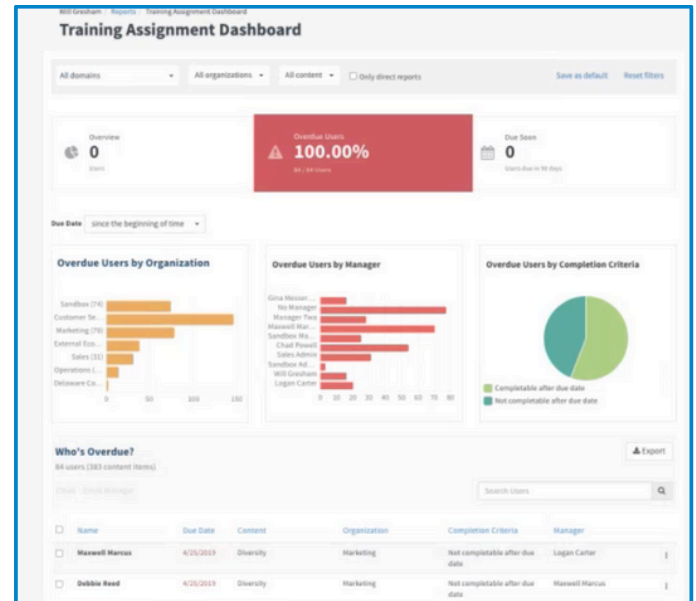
Will Gresham › Reports › Training Assignment Dashboard

Training Assignment Dashboard

All domains
All organizations
All content
Only direct reports
Save as default
Reset filters

Overview
0
Users

Overdue Users
100.00%
84 / 84 Users

Due Soon
0
Users due in 90 days

Due Date since the beginning of time

Overdue Users by Organization

Sandbox (74)
Customer Se...
Marketing (78)
External Eco...
Sales (31)
Operations (...
Delaware Co...

0 50 100 150

Overdue Users by Manager

Gina Messer...
No Manager
Manager Two
Maxwell Mar...
Sandbox Ma...
Chad Powell
Sales Admin
Sandbox Ad...
Will Gresham
Logan Carter

0 10 20 30 40 50 60 70 80

Overdue Users by Completion Criteria

Completable after due date
Not completable after due date

Who's Overdue?
84 users (383 content items)

Email Email Manager

Export

Search Users

| | Name | Due Date | Content | Organization | Completion Criteria | Manager |
|---|---|---|---|---|---|---|
| | Maxwell Marcus | 4/25/2019 | Diversity | Marketing | Not completable after due date | Logan Carter |
| | Debbie Reed | 4/25/2019 | Diversity | Marketing | Not completable after due date | Maxwell Marcus |